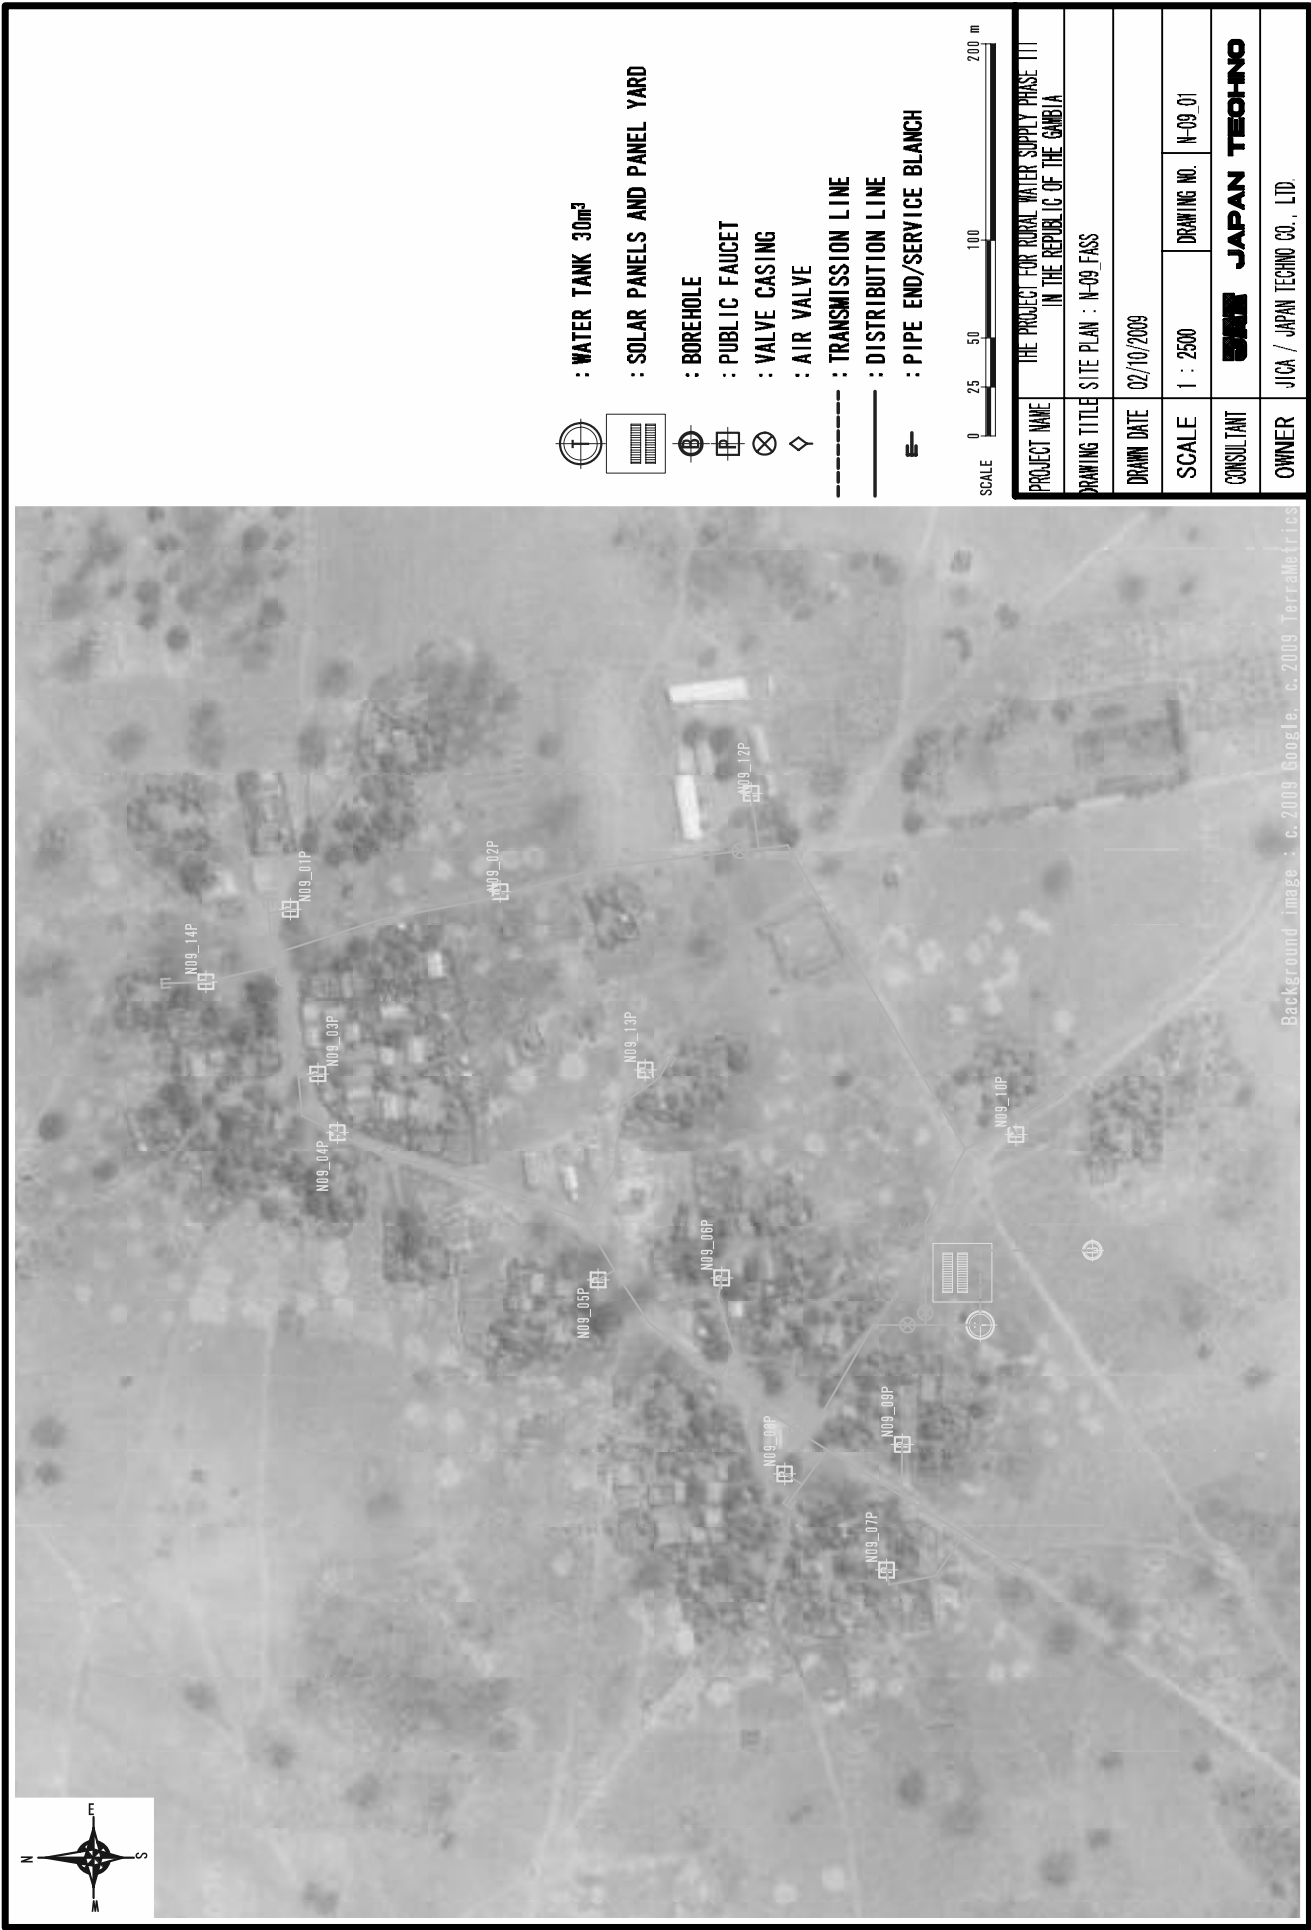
: WATER TANK 30m$^3$
: SOLAR PANELS AND PANEL YARD
: BOREHOLE
: PUBLIC FAUCET
: VALVE CASING
: AIR VALVE
: TRANSMISSION LINE
: DISTRIBUTION LINE
: PIPE END/SERVICE BLANCH

SCALE 0 25 50 100 200 m

| PROJECT NAME | THE PROJECT FOR RURAL WATER SUPPLY PHASE III IN THE REPUBLIC OF THE GAMBIA | | |
|---|---|---|---|
| DRAWING TITLE | SITE PLAN : N-09_FASS | | |
| DRAWN DATE | 02/10/2009 | | |
| SCALE | 1 : 2500 | DRAWING NO. | N-09_01 |
| CONSULTANT | JAPAN TECHNO | | |
| OWNER | JICA / JAPAN TECHNO CO., LTD. | | |

N09_14P
N09_01P
N09_02P
N09_12P
N09_03P
N09_13P
N09_04P
N09_10P
N09_06P
N09_05P
N09_09P
N09_08P
N09_07P

Background image : c.2009 Google, c.2009 TerraMetrics

E
N
S
W